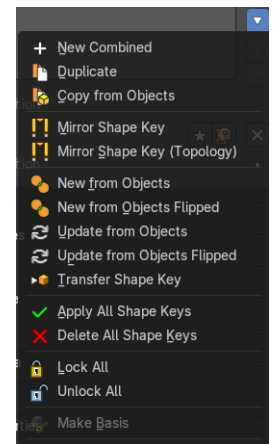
New Combined
Duplicate
Copy from Objects
Mirror Shape Key
Mirror Shape Key (Topology)
New from Objects
New from Objects Flipped
Update from Objects
Update from Objects Flipped
Transfer Shape Key
Apply All Shape Keys
Delete All Shape Keys
Lock All
Unlock All
Make Basis